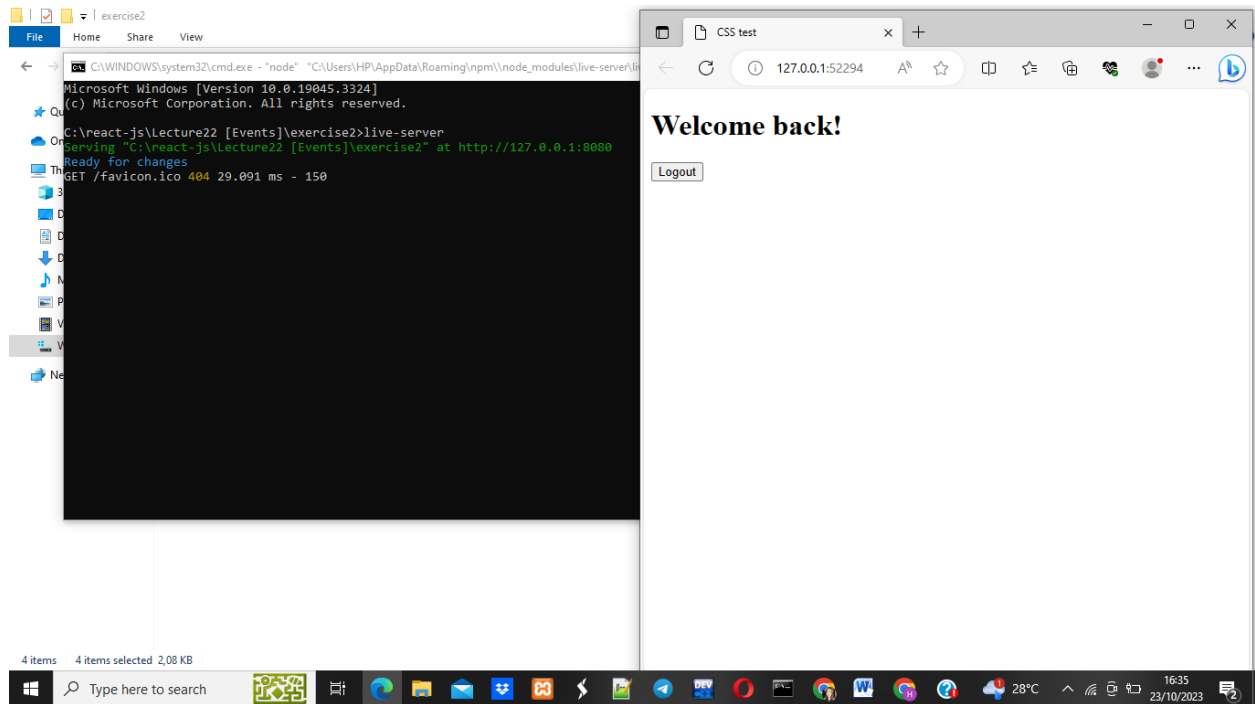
exercise2
File Home Share View

C:\WINDOWS\system32\cmd.exe - "node" "C:\Users\HP\AppData\Roaming\npm\\node_modules\live-server\li

Microsoft Windows [Version 10.0.19045.3324]
(c) Microsoft Corporation. All rights reserved.

C:\react-js\Lecture22 [Events]\exercise2>live-server
Serving "C:\react-js\Lecture22 [Events]\exercise2" at http://127.0.0.1:8080
Ready for changes
GET /favicon.ico 404 29.091 ms - 150

Qu
On
Th
3
D
D
D
M
P
V
W
Ne

4 items 4 items selected 2,08 KB

CSS test
127.0.0.1:52294

Welcome back!

Logout

Type here to search
28°C
16:35
23/10/2023
2